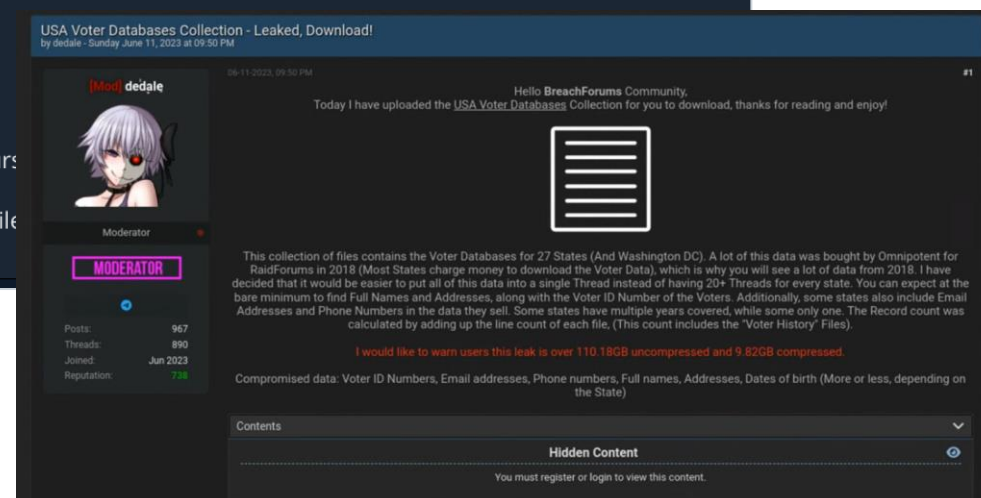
USA Voter Databases Collection - Leaked, Download!
by dedale - Sunday June 11, 2023 at 09:50 PM

[Mod] dedale

Moderator

MODERATOR

Posts: 967
Threads: 890
Joined: Jun 2023
Reputation: 738

06-11-2023, 09:50 PM

#1

Hello BreachForums Community,
Today I have uploaded the USA Voter Databases Collection for you to download, thanks for reading and enjoy!

This collection of files contains the Voter Databases for 27 States (And Washington DC). A lot of this data was bought by Omnipotent for RaidForums in 2018 (Most States charge money to download the Voter Data), which is why you will see a lot of data from 2018. I have decided that it would be easier to put all of this data into a single Thread instead of having 20+ Threads for every state. You can expect at the bare minimum to find Full Names and Addresses, along with the Voter ID Number of the Voters. Additionally, some states also include Email Addresses and Phone Numbers in the data they sell. Some states have multiple years covered, while some only one. The Record count was calculated by adding up the line count of each file, (This count includes the "Voter History" Files).

I would like to warn users this leak is over 110.18GB uncompressed and 9.82GB compressed.

Compromised data: Voter ID Numbers, Email addresses, Phone numbers, Full names, Addresses, Dates of birth (More or less, depending on the State)

Contents

Hidden Content

You must register or login to view this content.

rs

ile